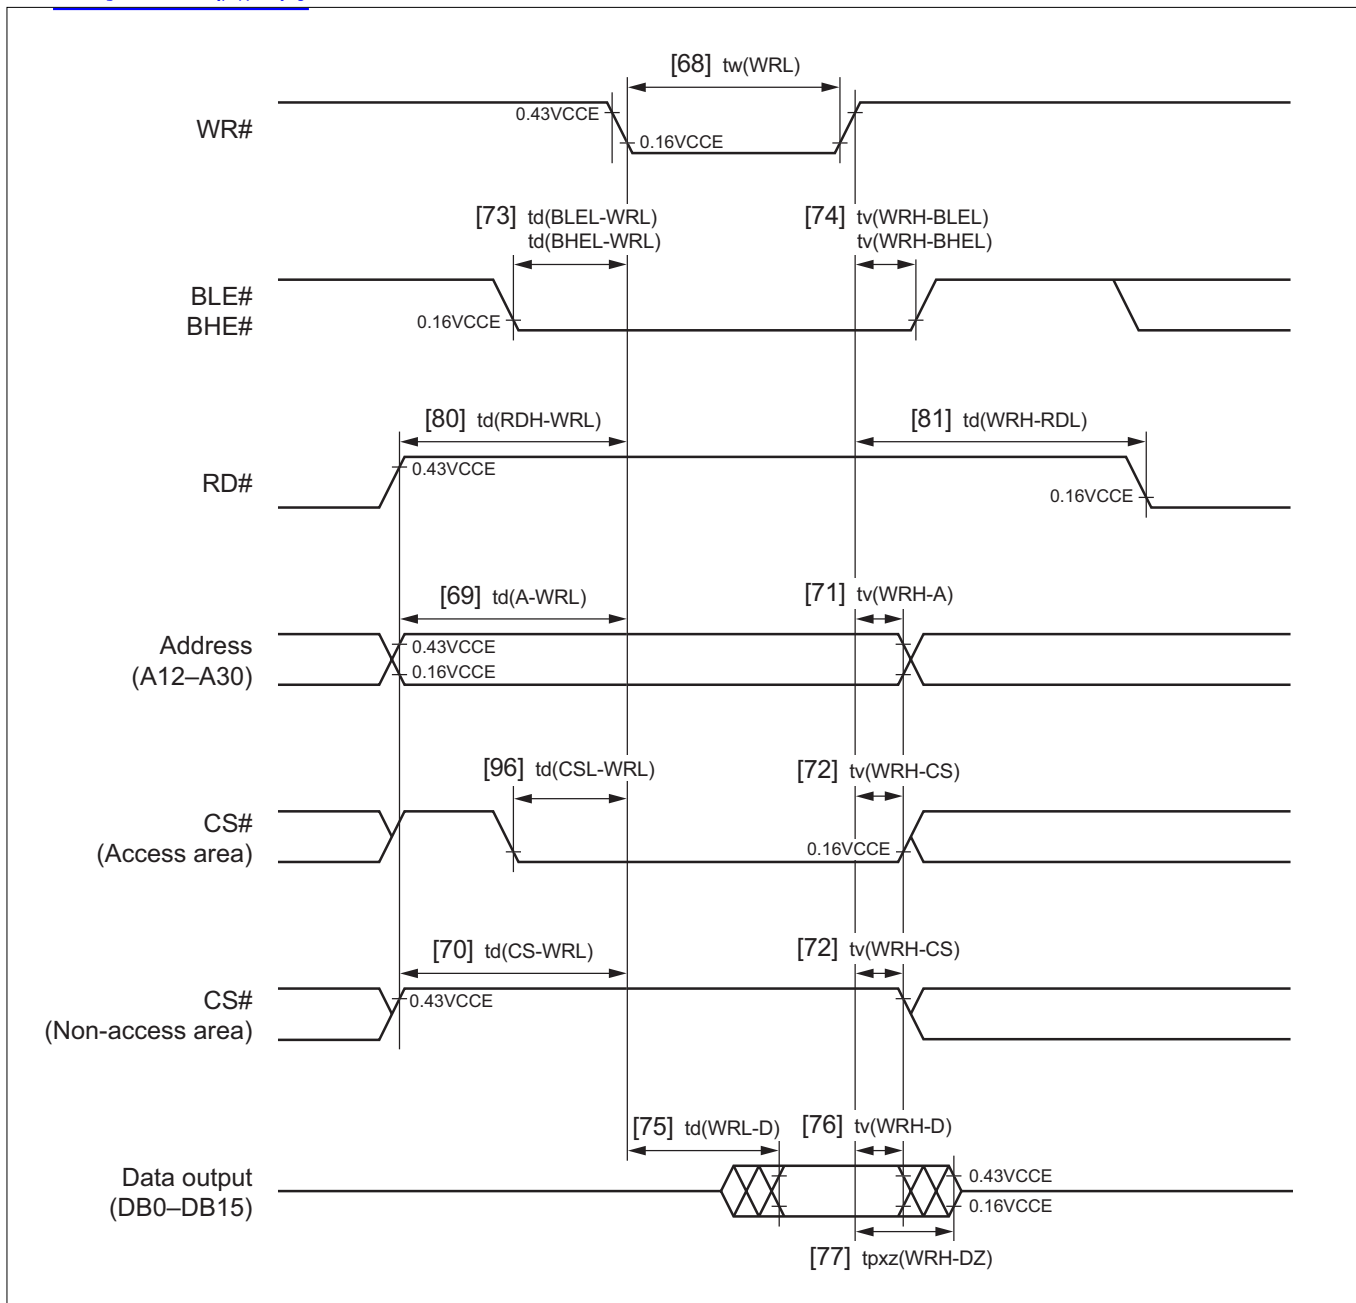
[68] tw(WRL)

WR#

0.43VCCE

0.16VCCE

[73] td(BLEL-WRL)
td(BHEL-WRL)

[74] tv(WRH-BLEL)
tv(WRH-BHEL)

BLE#
BHE#

0.16VCCE

[80] td(RDH-WRL)

[81] td(WRH-RDL)

RD#

0.43VCCE

0.16VCCE

[69] td(A-WRL)

[71] tv(WRH-A)

Address
(A12–A30)

0.43VCCE
0.16VCCE

[96] td(CSL-WRL)

[72] tv(WRH-CS)

CS#
(Access area)

0.16VCCE

[70] td(CS-WRL)

[72] tv(WRH-CS)

CS#
(Non-access area)

0.43VCCE

[75] td(WRL-D)

[76] tv(WRH-D)

Data output
(DB0–DB15)

0.43VCCE
0.16VCCE

[77] tpxz(WRH-DZ)